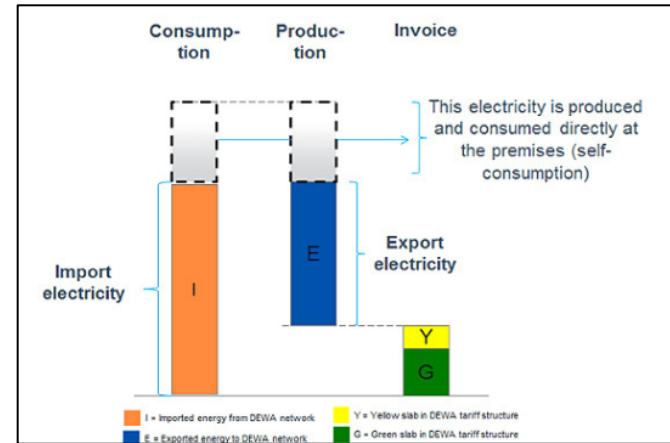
Consumption

Production

Invoice

This electricity is produced and consumed directly at the premises (self-consumption)

Export electricity

Import electricity

E

I

Y

G

I = Imported energy from DEWA network

E = Exported energy to DEWA network

Y = Yellow slab in DEWA tariff structure

G = Green slab in DEWA tariff structure